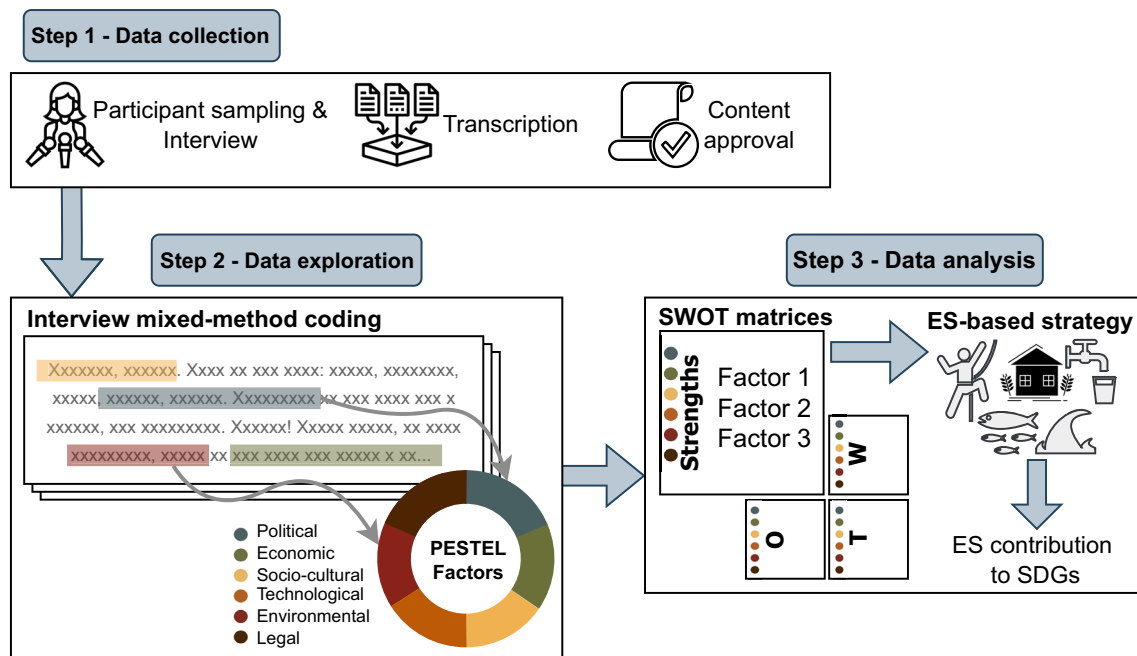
Step 1 - Data collection

Participant sampling & Interview

Transcription

Content approval

Step 2 - Data exploration

Interview mixed-method coding

Xxxxxxx, xxxxxx. Xxxx xx xxx xxxx: xxxxx, xxxxxxxx, xxxxx, xxxxxx, xxxxxx. Xxxxxxxxx xx xxx xxxx xxx x xxxxxx, xxx xxxxxxxxx. Xxxxxx! Xxxxx xxxxx, xx xxxx xxxxxxxxx, xxxxx xx xxx xxxx xxx xxxxx x xx...

Political
Economic
Socio-cultural
Technological
Environmental
Legal

PESTEL Factors

Step 3 - Data analysis

SWOT matrices

Strengths

Factor 1
Factor 2
Factor 3

W

O

T

ES-based strategy

ES contribution to SDGs